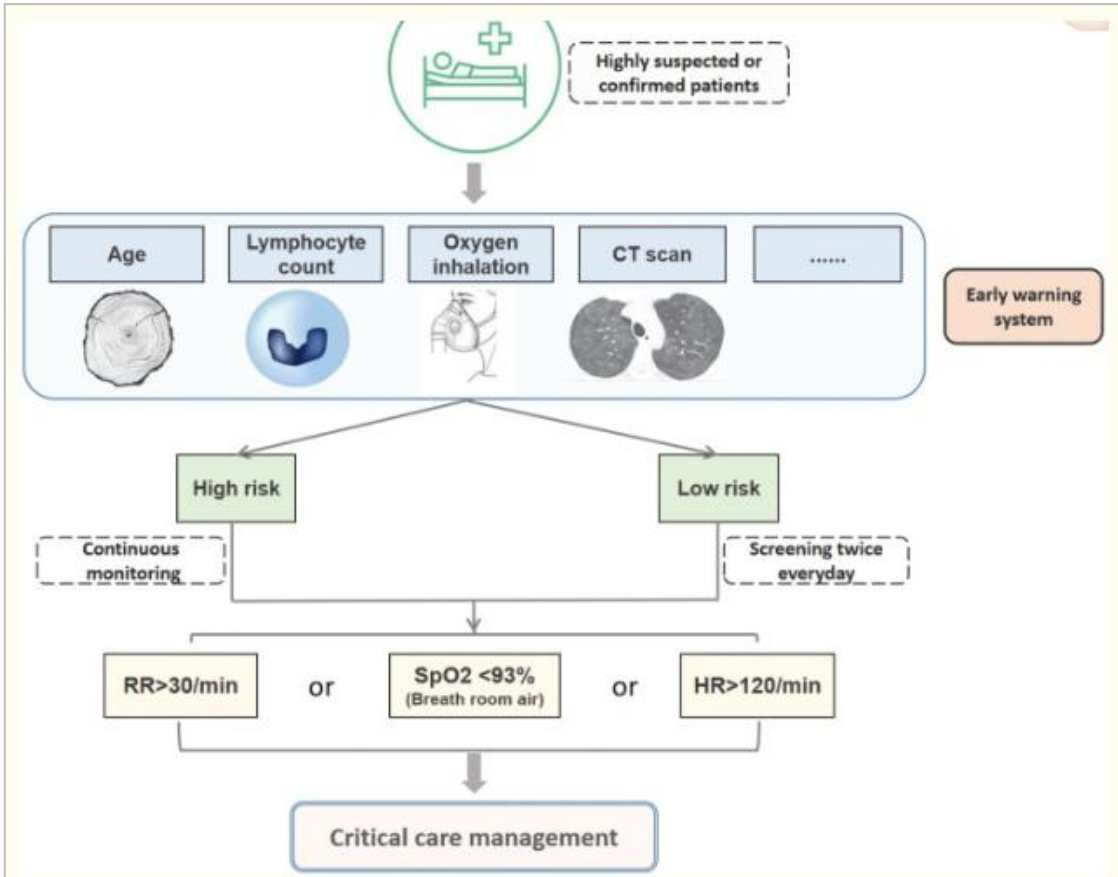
Highly suspected or confirmed patients

Age

Lymphocyte count

Oxygen inhalation

CT scan

......

Early warning system

High risk

Low risk

Continuous monitoring

Screening twice everyday

RR>30/min

or

SpO2 <93%
(Breath room air)

or

HR>120/min

Critical care management